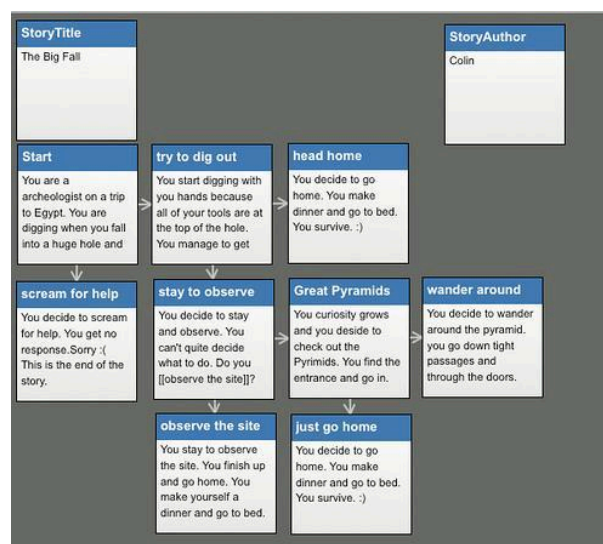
StoryTitle

The Big Fall

StoryAuthor

Colin

Start

You are a archeologist on a trip to Egypt. You are digging when you fall into a huge hole and

try to dig out

You start digging with you hands because all of your tools are at the top of the hole. You manage to get

head home

You decide to go home. You make dinner and go to bed. You survive. :)

scream for help

You decide to scream for help. You get no response.Sorry :( This is the end of the story.

stay to observe

You decide to stay and observe. You can't quite decide what to do. Do you [[observe the site]]?

Great Pyramids

You curiosity grows and you deside to check out the Pyrimids. You find the entrance and go in.

wander around

You decide to wander around the pyramid. you go down tight passages and through the doors.

observe the site

You stay to observe the site. You finish up and go home. You make yourself a dinner and go to bed.

just go home

You decide to go home. You make dinner and go to bed. You survive. :)